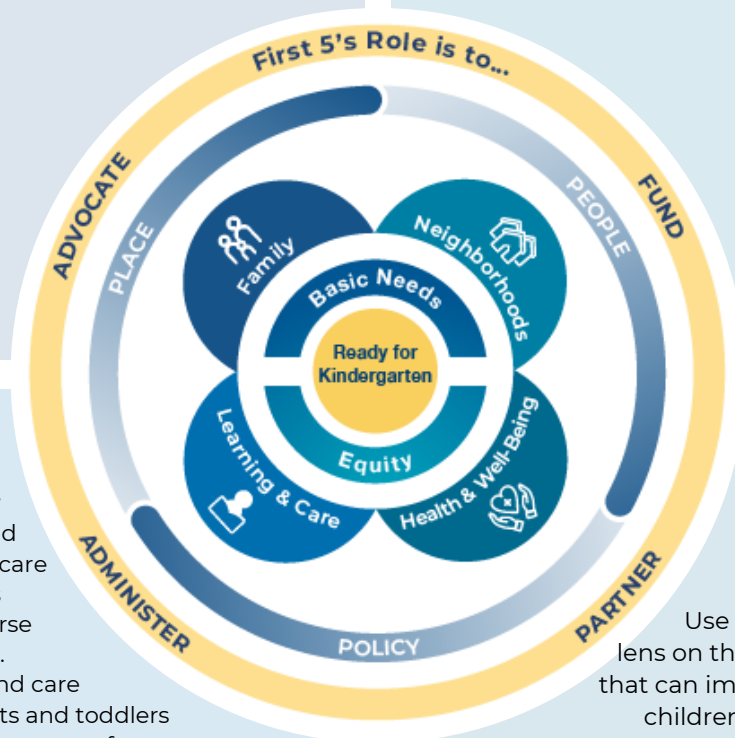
First 5's Role is to...

ADVOCATE

FUND

PARTNER

ADMINISTER

PLACE

PEOPLE

POLICY

Family

Neighborhoods

Learning & Care

Health & Well-Being

Basic Needs

Equity

Ready for Kindergarten

d
care
.
rse
.
nd care
ts and toddlers

Use
lens on th
that can im
children